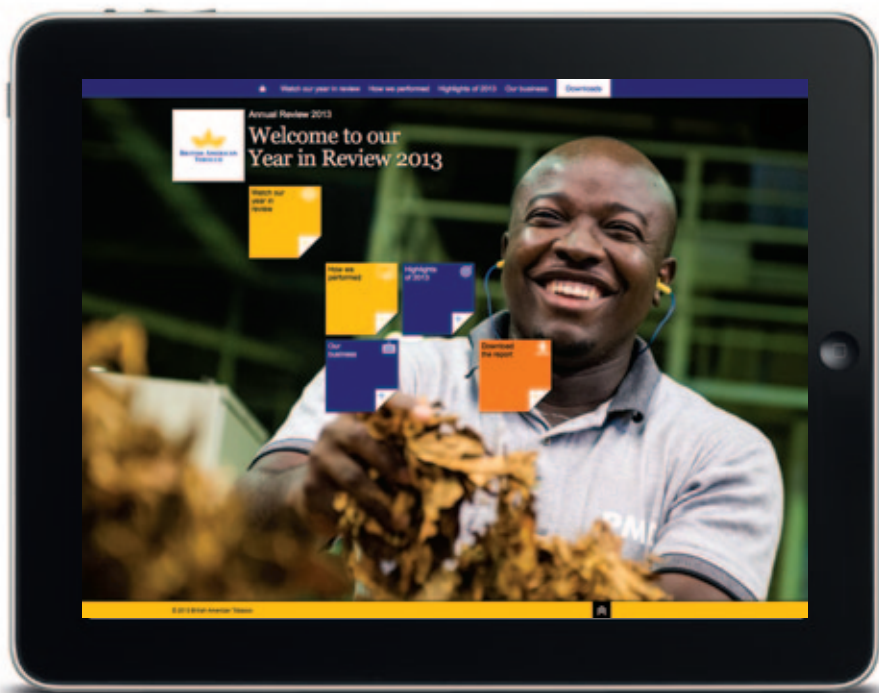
Watch our year in review How we performed Highlights of 2013 Our business Downloads

BRITISH AMERICAN TOBACCO

Annual Review 2013

Welcome to our Year in Review 2013

Watch our year in review

How we performed

Highlights of 2013

Our business

Download the report

© 2013 British American Tobacco